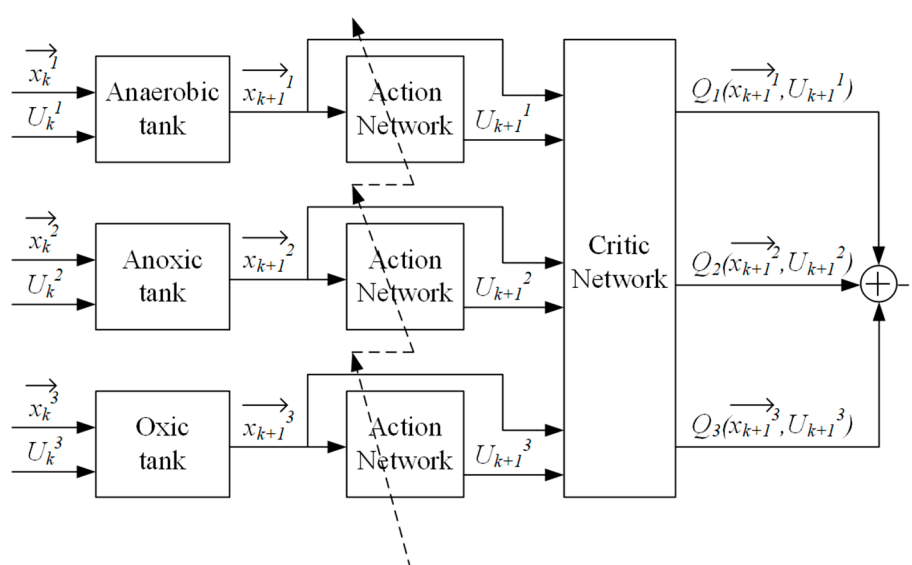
$\overrightarrow{x_k^1}$
$U_k^1$
Anaerobic tank
$\overrightarrow{x_{k+1}^1}$
Action Network
$U_{k+1}^1$
$Q_1(\overrightarrow{x_{k+1}^1}, U_{k+1}^1)$

$\overrightarrow{x_k^2}$
$U_k^2$
Anoxic tank
$\overrightarrow{x_{k+1}^2}$
Action Network
$U_{k+1}^2$
Critic Network
$Q_2(\overrightarrow{x_{k+1}^2}, U_{k+1}^2)$

$\overrightarrow{x_k^3}$
$U_k^3$
Oxic tank
$\overrightarrow{x_{k+1}^3}$
Action Network
$U_{k+1}^3$
$Q_3(\overrightarrow{x_{k+1}^3}, U_{k+1}^3)$